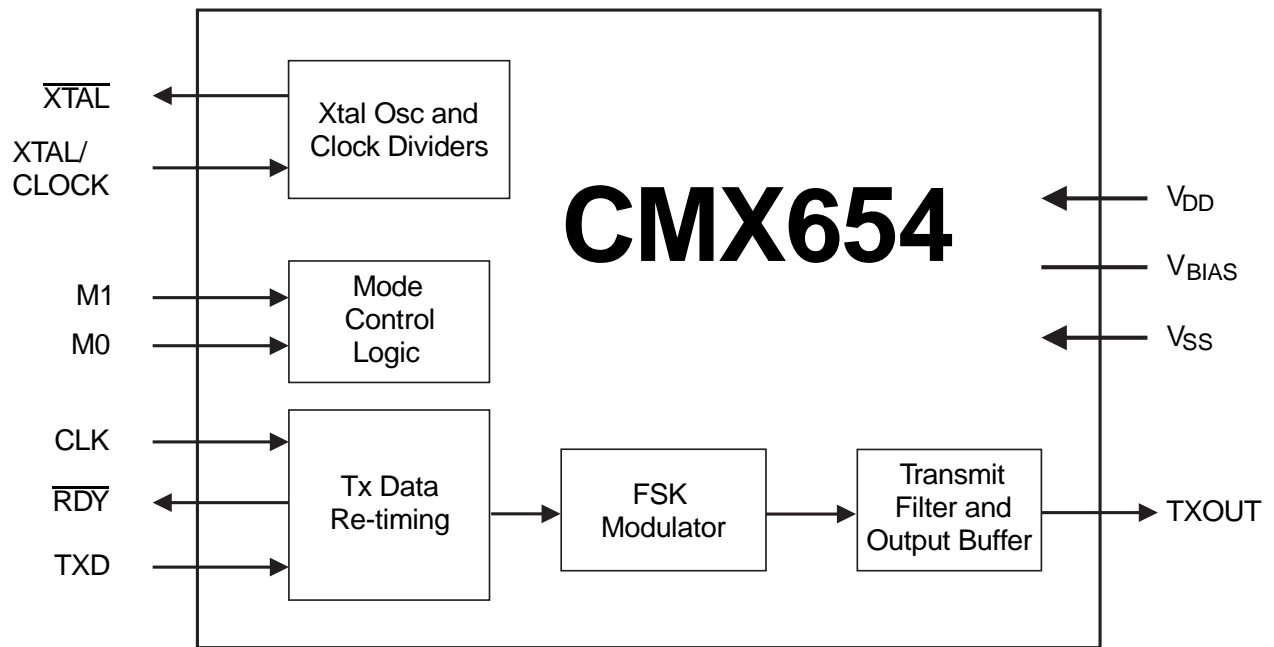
$\overline{XTAL}$

XTAL/ CLOCK

Xtal Osc and Clock Dividers

CMX654

$V_{DD}$

$V_{BIAS}$

$V_{SS}$

M1

M0

Mode Control Logic

CLK

$\overline{RDY}$

TXD

Tx Data Re-timing

FSK Modulator

Transmit Filter and Output Buffer

TXOUT